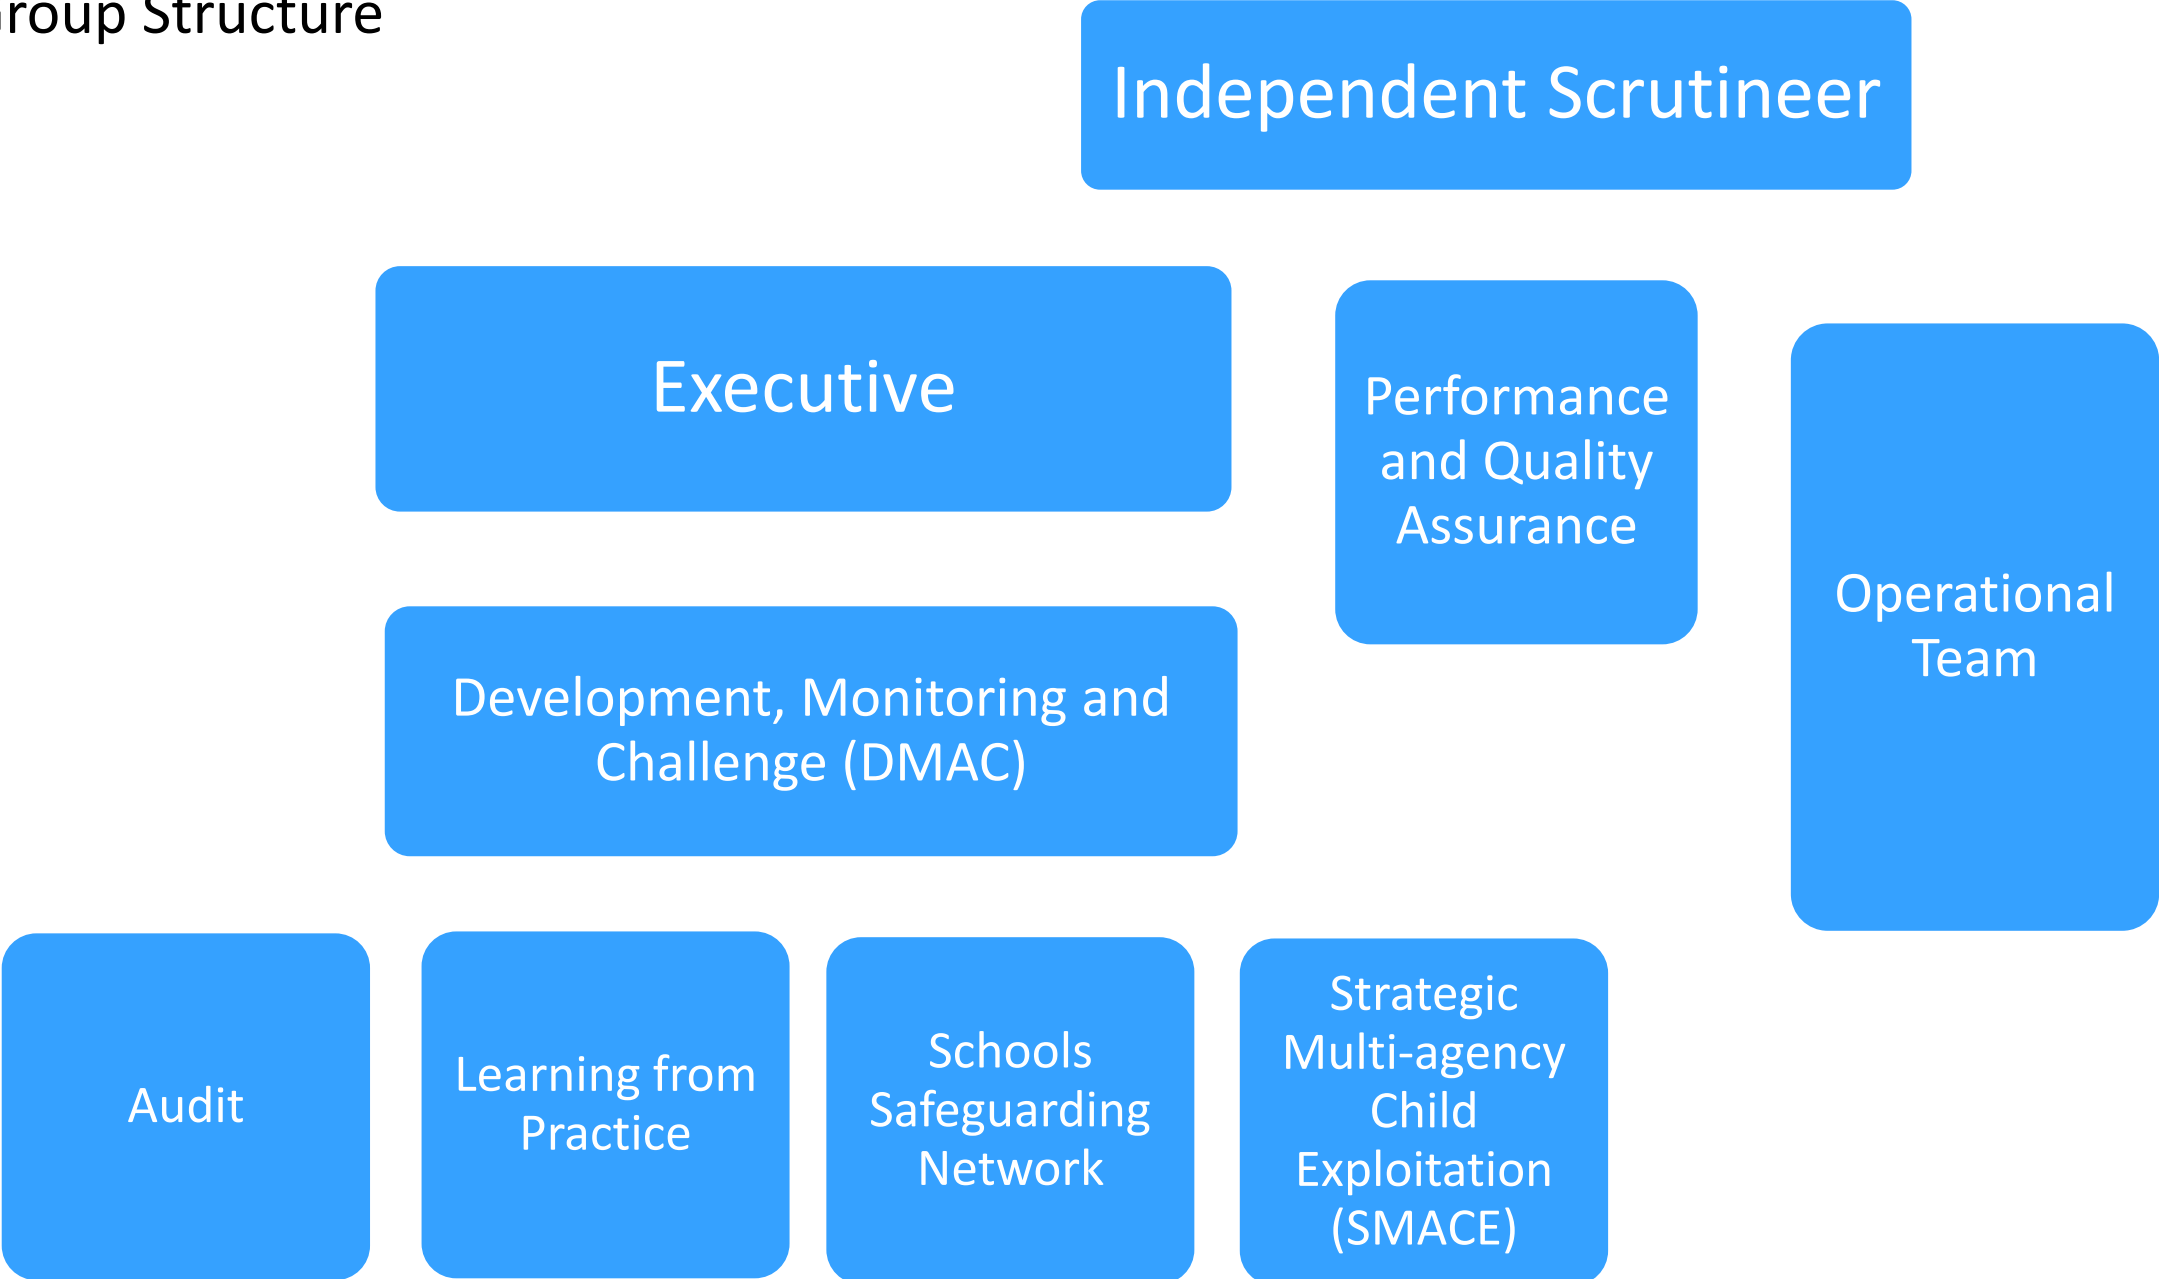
roup Structure

Independent Scrutineer

Executive

Performance and Quality Assurance

Operational Team

Development, Monitoring and Challenge (DMAC)

Audit

Learning from Practice

Schools Safeguarding Network

Strategic Multi-agency Child Exploitation (SMACE)